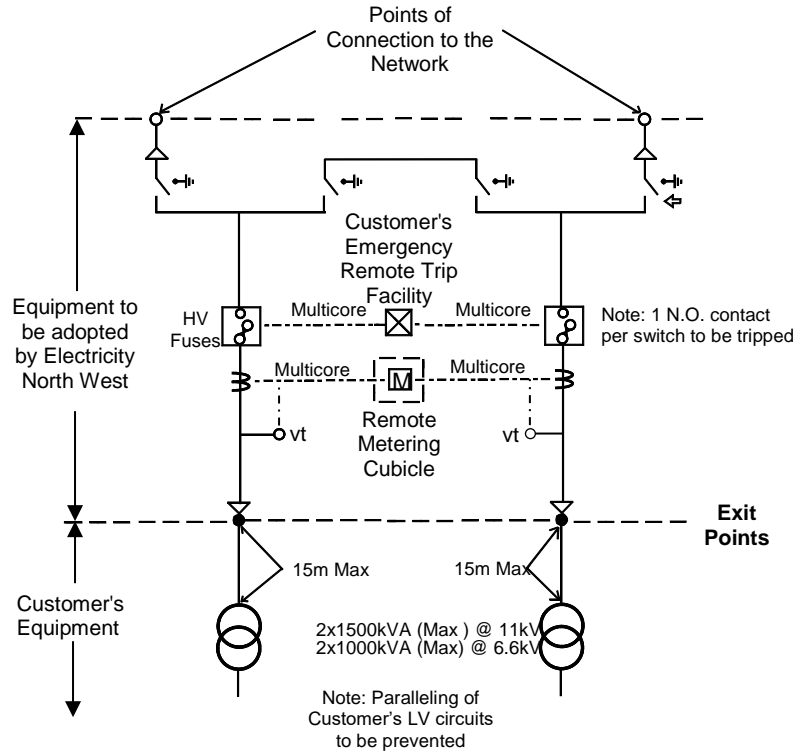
Points of Connection to the Network

Customer's Emergency Remote Trip Facility

Equipment to be adopted by Electricity North West

HV Fuses

Multicore

Multicore

Note: 1 N.O. contact per switch to be tripped

Multicore

M

Multicore

vt

Remote Metering Cubicle

vt

Exit Points

15m Max

15m Max

Customer's Equipment

2x1500kVA (Max ) @ 11kV
2x1000kVA (Max) @ 6.6kV

Note: Paralleling of Customer's LV circuits to be prevented